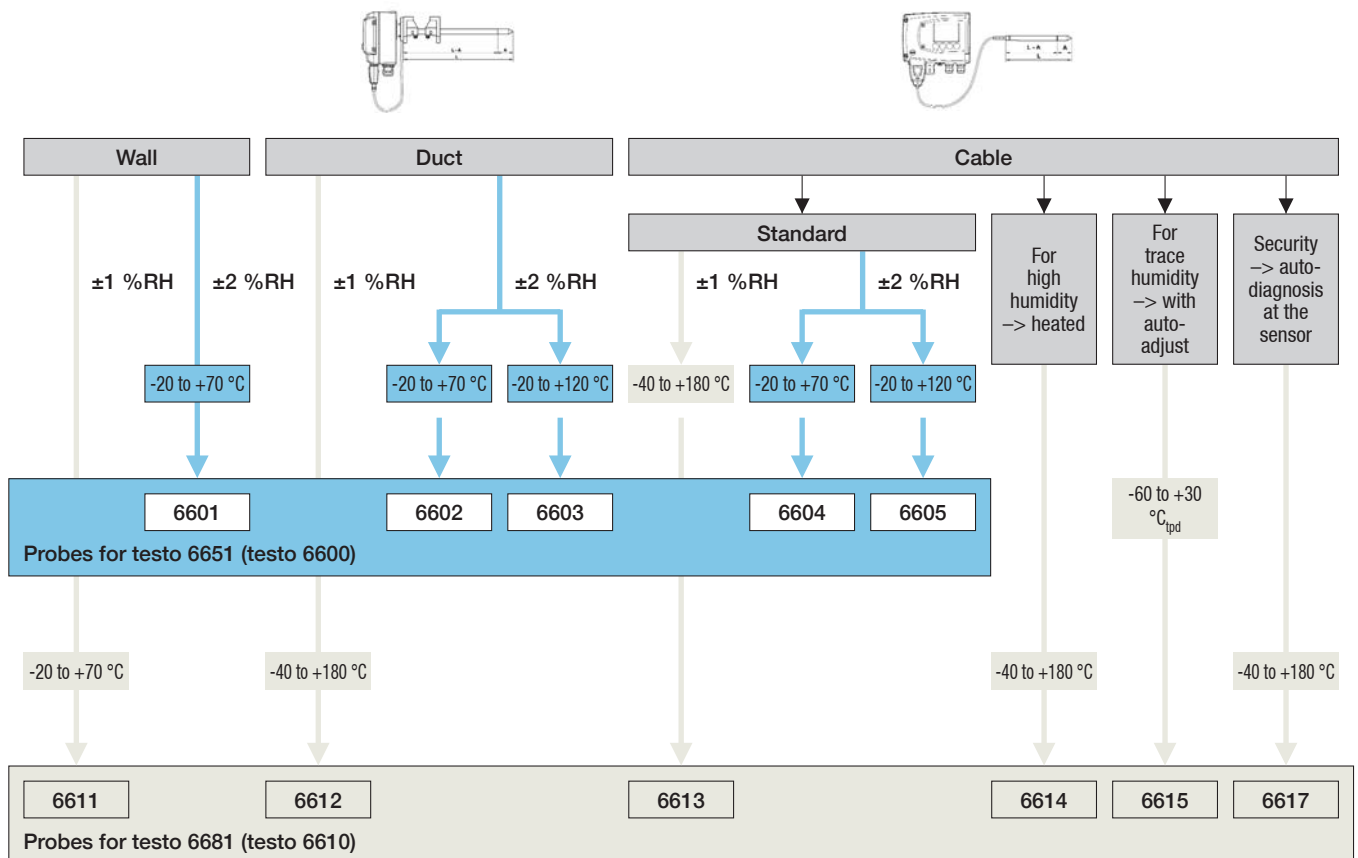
L - A
L
A

L - A
L
A

Wall

Duct

Cable

Standard

±1 %RH

±2 %RH

±1 %RH

±2 %RH

±1 %RH

±2 %RH

For high humidity –> heated

For trace humidity –> with auto-adjust

Security –> auto-diagnosis at the sensor

-20 to +70 °C

-20 to +70 °C

-20 to +120 °C

-40 to +180 °C

-20 to +70 °C

-20 to +120 °C

6601

6602

6603

6604

6605

-60 to +30 °$C_{tpd}$

Probes for testo 6651 (testo 6600)

-20 to +70 °C

-40 to +180 °C

-40 to +180 °C

-40 to +180 °C

6611

6612

6613

6614

6615

6617

Probes for testo 6681 (testo 6610)